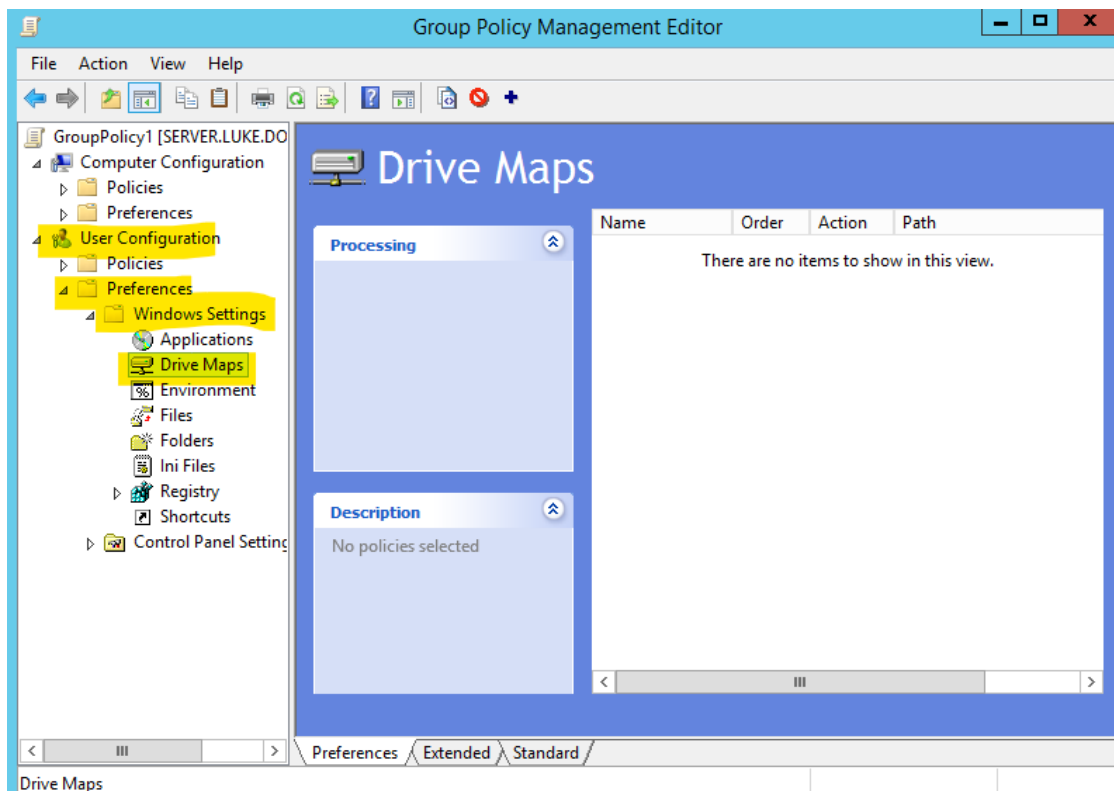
Group Policy Management Editor

File Action View Help

GroupPolicy1 [SERVER.LUKE.DO
Computer Configuration
Policies
Preferences
User Configuration
Policies
Preferences
Windows Settings
Applications
Drive Maps
Environment
Files
Folders
Ini Files
Registry
Shortcuts
Control Panel Setting

Drive Maps

Processing

Description
No policies selected

| Name | Order | Action | Path |
|---|---|---|---|
| There are no items to show in this view. | | | |

Preferences Extended Standard

Drive Maps